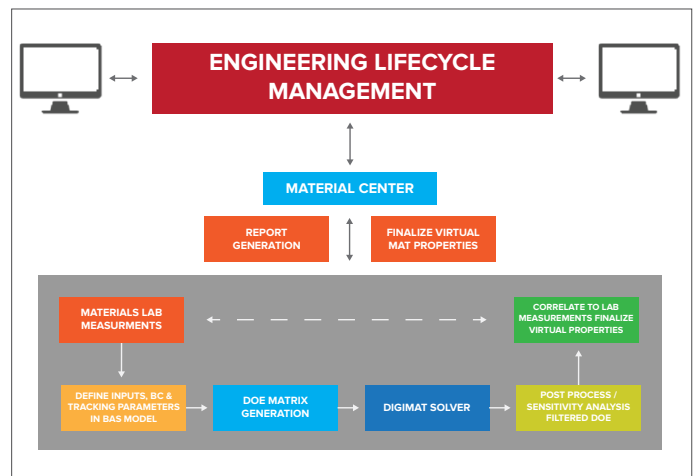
ENGINEERING LIFECYCLE MANAGEMENT

MATERIAL CENTER

REPORT GENERATION

FINALIZE VIRTUAL MAT PROPERTIES

MATERIALS LAB MEASURMENTS

CORRELATE TO LAB MEASUREMENTS FINALIZE VIRTUAL PROPERTIES

DEFINE INPUTS, BC & TRACKING PARAMETERS IN BAS MODEL

DOE MATRIX GENERATION

DIGIMAT SOLVER

POST PROCESS / SENSITIVITY ANALYSIS FILTERED DOE